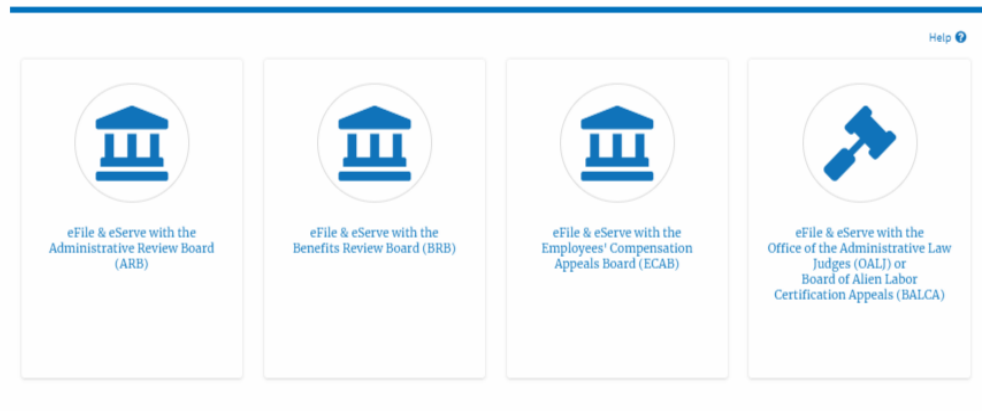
Help

eFile & eServe with the Administrative Review Board (ARB)

eFile & eServe with the Benefits Review Board (BRB)

eFile & eServe with the Employees' Compensation Appeals Board (ECAB)

eFile & eServe with the Office of the Administrative Law Judges (OALJ) or Board of Alien Labor Certification Appeals (BALCA)